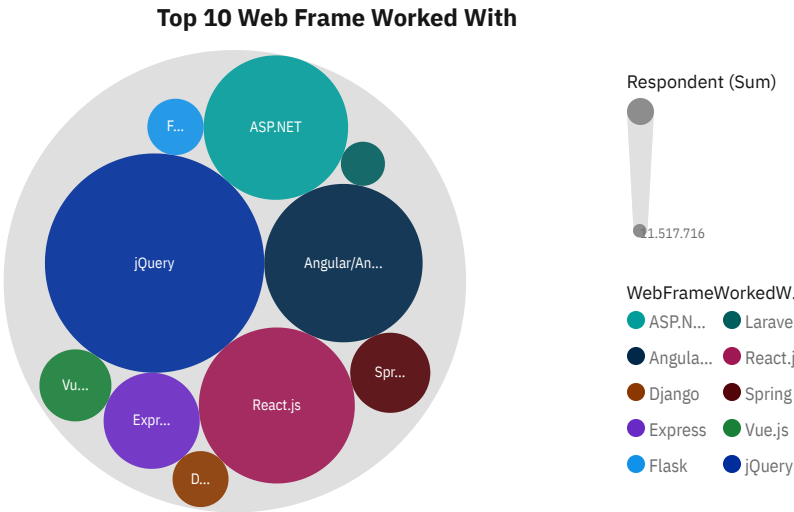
Top 10 Web Frame Worked With

F...
ASP.NET
jQuery
Angular/An...
Vu...
Spr...
React.js
Expr...
D...

Respondent (Sum)
11.517.716

WebFrameWorkedW
ASP.N...
Larave
Angula...
React.j
Django
Spring
Express
Vue.js
Flask
jQuery